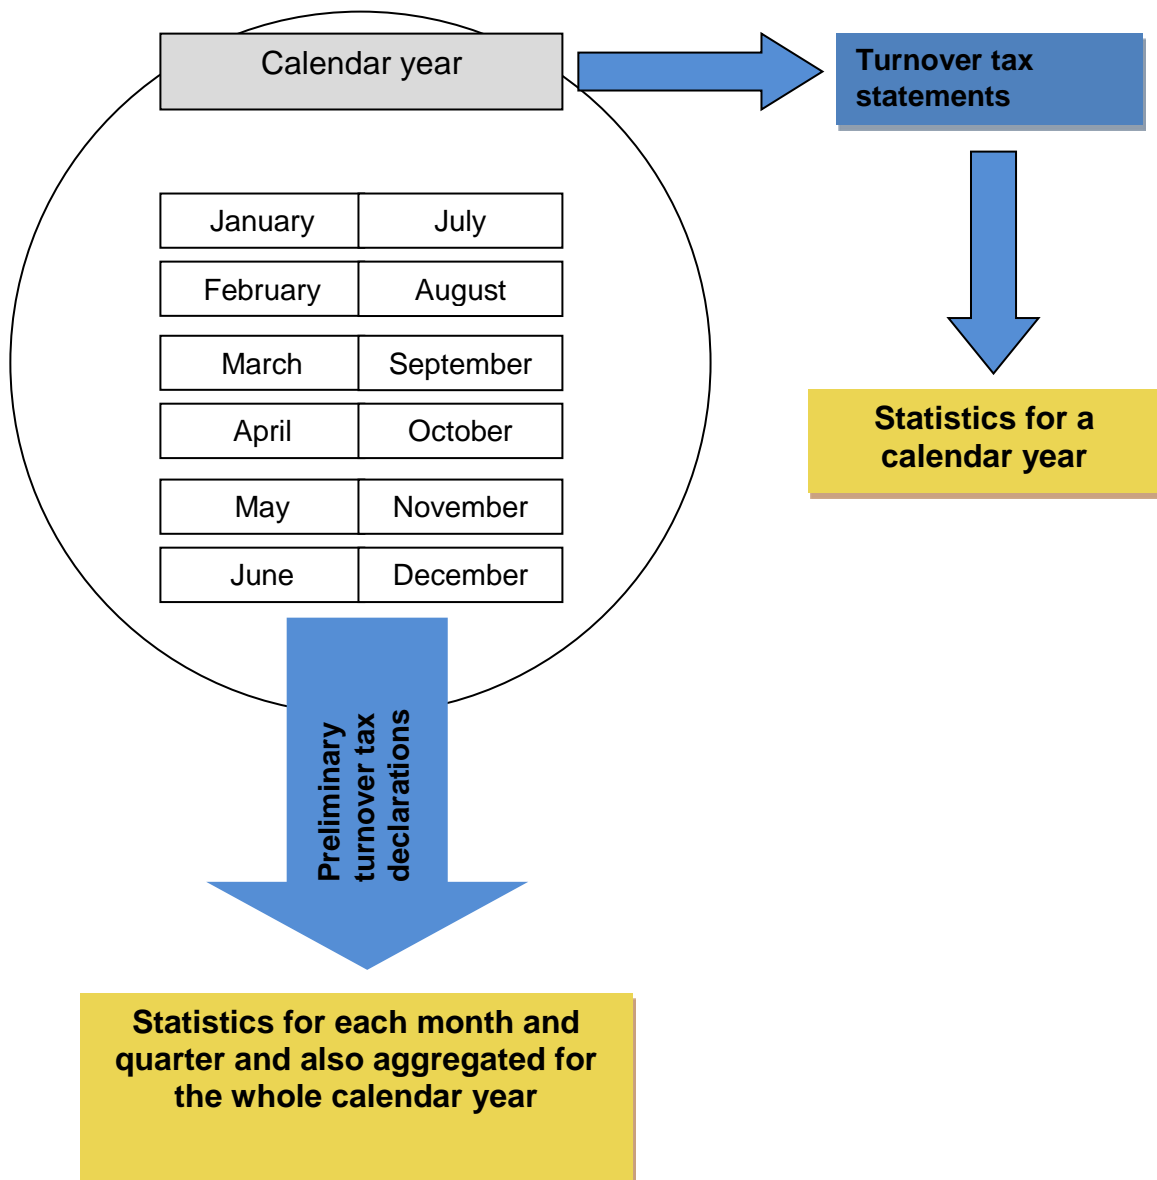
Calendar year

Turnover tax statements

| January | July |
|---|---|
| February | August |
| March | September |
| April | October |
| May | November |
| June | December |

Statistics for a calendar year

Preliminary turnover tax declarations

Statistics for each month and quarter and also aggregated for the whole calendar year